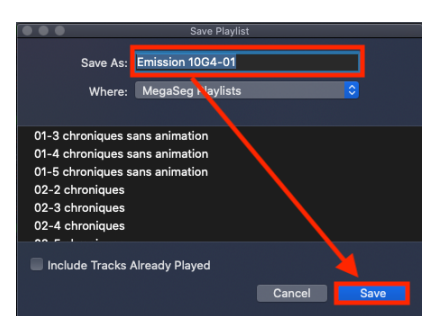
Save Playlist

Save As: Emission 10G4-01

Where: MegaSeg Playlists

01-3 chroniques sans animation
01-4 chroniques sans animation
01-5 chroniques sans animation
02-2 chroniques
02-3 chroniques
02-4 chroniques
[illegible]

Include Tracks Already Played

Cancel
Save